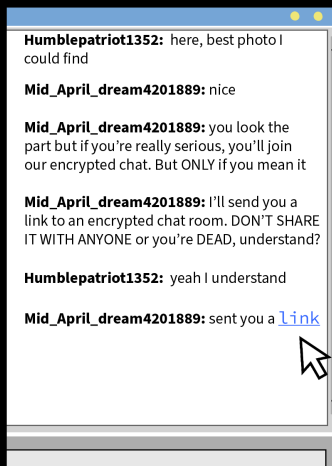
**Humblepatriot1352:** here, best photo I could find

**Mid_April_dream4201889:** nice

**Mid_April_dream4201889:** you look the part but if you're really serious, you'll join our encrypted chat. But ONLY if you mean it

**Mid_April_dream4201889:** I'll send you a link to an encrypted chat room. DON'T SHARE IT WITH ANYONE or you're DEAD, understand?

**Humblepatriot1352:** yeah I understand

**Mid_April_dream4201889:** sent you a link